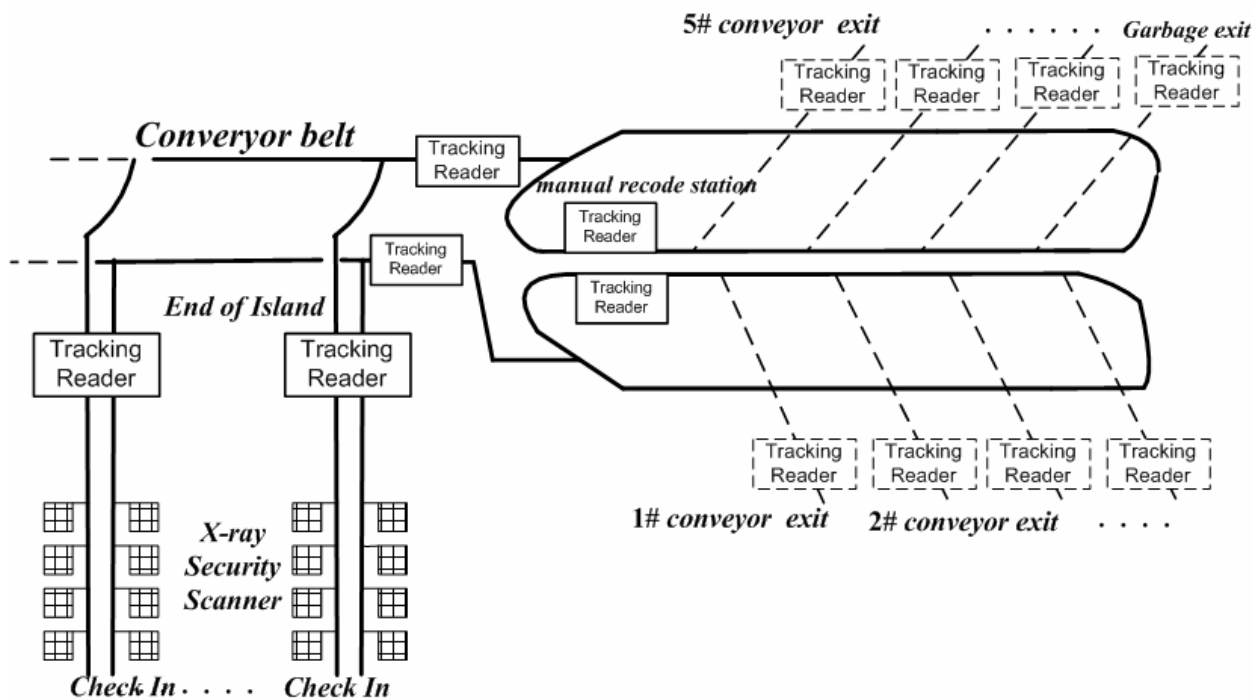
5# conveyor exit

. . . . . .

Garbage exit

Tracking Reader

Tracking Reader

Tracking Reader

Tracking Reader

Converyor belt

Tracking Reader

manual recode station

Tracking Reader

Tracking Reader

Tracking Reader

End of Island

Tracking Reader

Tracking Reader

Tracking Reader

Tracking Reader

Tracking Reader

Tracking Reader

1# conveyor exit

2# conveyor exit

. . . .

X-ray Security Scanner

Check In . . . .

Check In